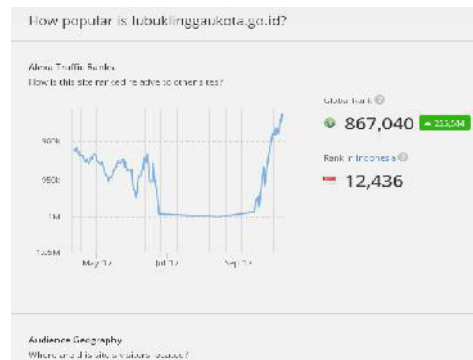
How popular is lubuklinggaukota.go.id?

Alexa Traffic Ranks
How is this site ranked relative to other sites?

900k
950k
1M
1.05M
May '17
Jul '17
Sep '17

Global Rank
867,040
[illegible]

Rank in Indonesia
12,436

Audience Geography
Where are this site's visitors located?